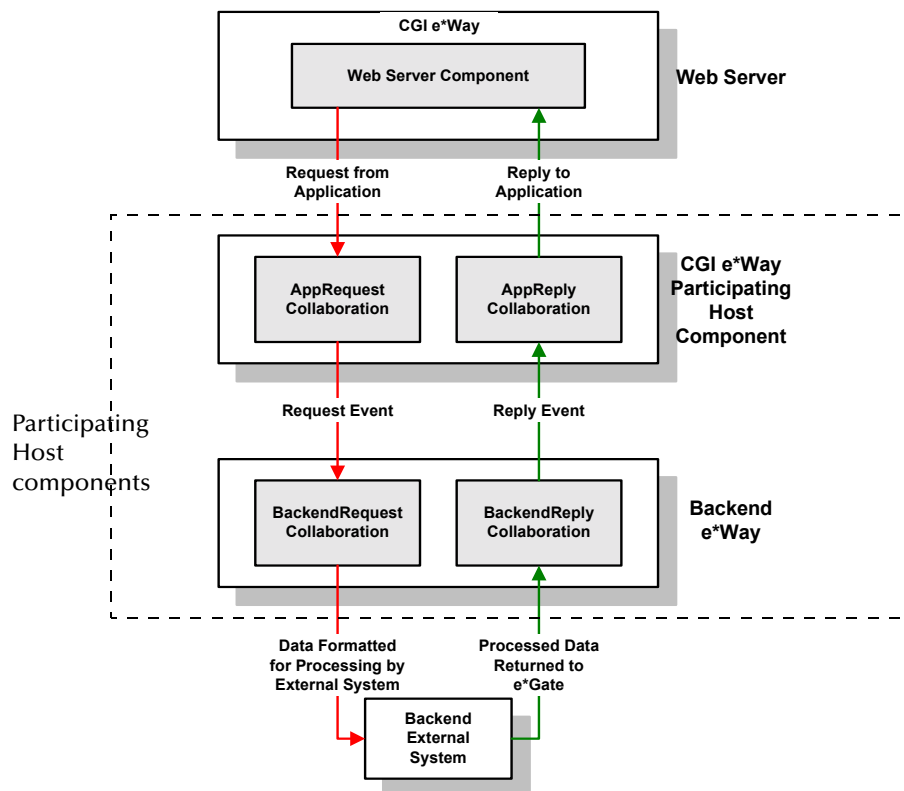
CGI e*Way

Web Server Component

Web Server

Request from Application

Reply to Application

AppRequest Collaboration

AppReply Collaboration

CGI e*Way Participating Host Component

Participating Host components

Request Event

Reply Event

BackendRequest Collaboration

BackendReply Collaboration

Backend e*Way

Data Formatted for Processing by External System

Processed Data Returned to e*Gate

Backend External System